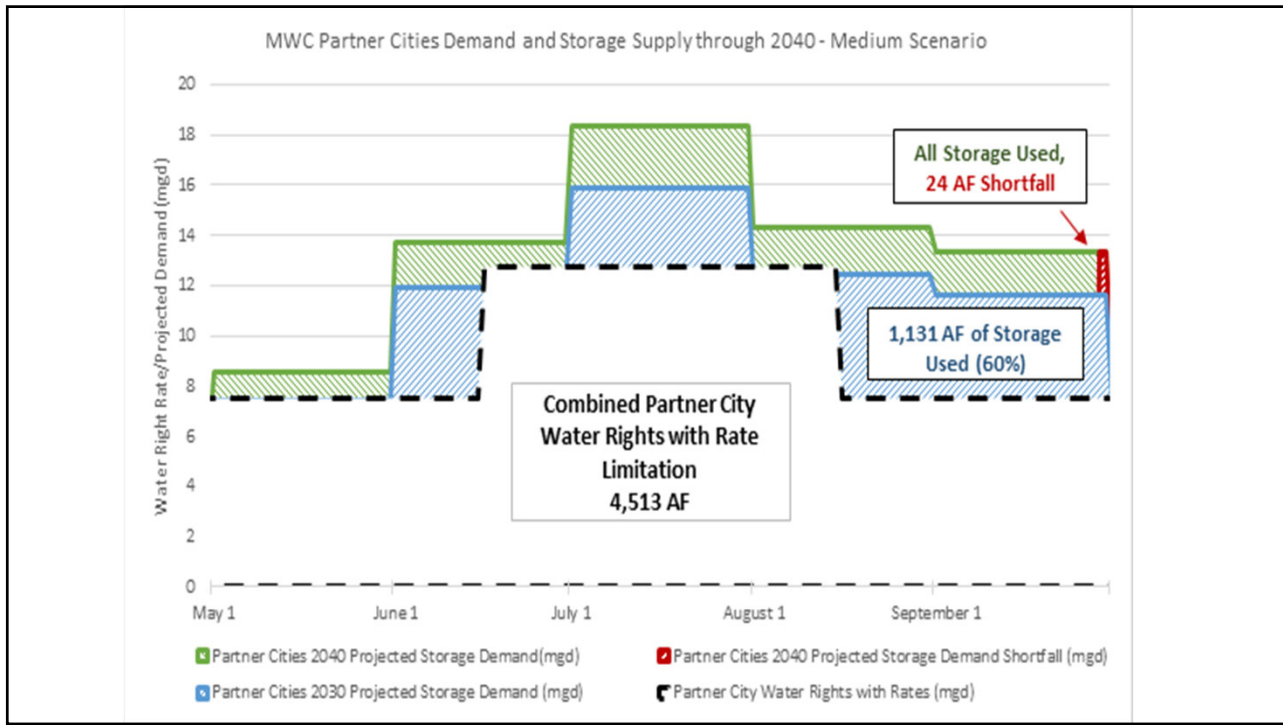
MWC Partner Cities Demand and Storage Supply through 2040 - Medium Scenario

Water Right Rate/Projected Demand (mgd)

20
18
16
14
12
10
8
6
4
2
0

May 1
June 1
July 1
August 1
September 1

All Storage Used, 24 AF Shortfall

1,131 AF of Storage Used (60%)

Combined Partner City Water Rights with Rate Limitation 4,513 AF

Partner Cities 2040 Projected Storage Demand(mgd)
Partner Cities 2040 Projected Storage Demand Shortfall (mgd)
Partner Cities 2030 Projected Storage Demand (mgd)
Partner City Water Rights with Rates (mgd)